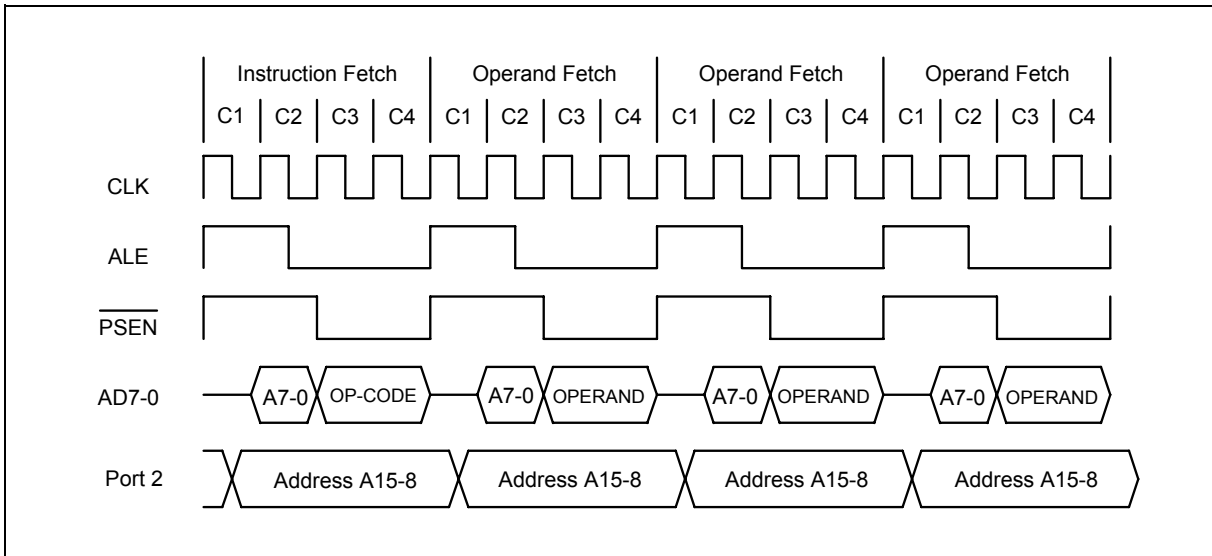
Instruction Fetch | Operand Fetch | Operand Fetch | Operand Fetch

C1 C2 C3 C4 C1 C2 C3 C4 C1 C2 C3 C4 C1 C2 C3 C4

CLK

ALE

$\overline{\text{PSEN}}$

AD7-0 A7-0 OP-CODE A7-0 OPERAND A7-0 OPERAND A7-0 OPERAND

Port 2 Address A15-8 Address A15-8 Address A15-8 Address A15-8